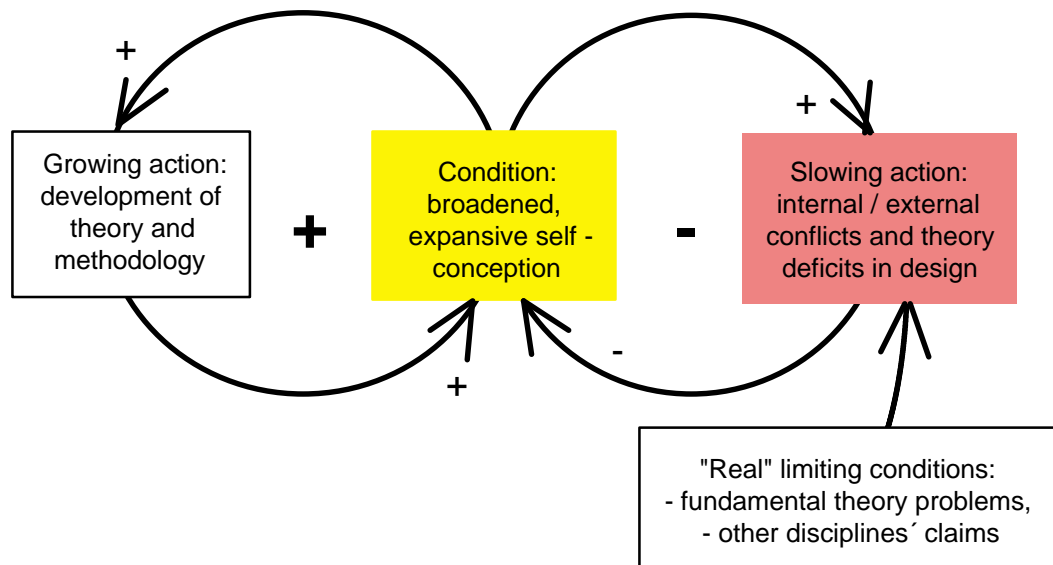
+

Growing action: development of theory and methodology

+

Condition: broadened, expansive self - conception

-

+

Slowing action: internal / external conflicts and theory deficits in design

-

+

"Real" limiting conditions:
- fundamental theory problems,
- other disciplines´ claims